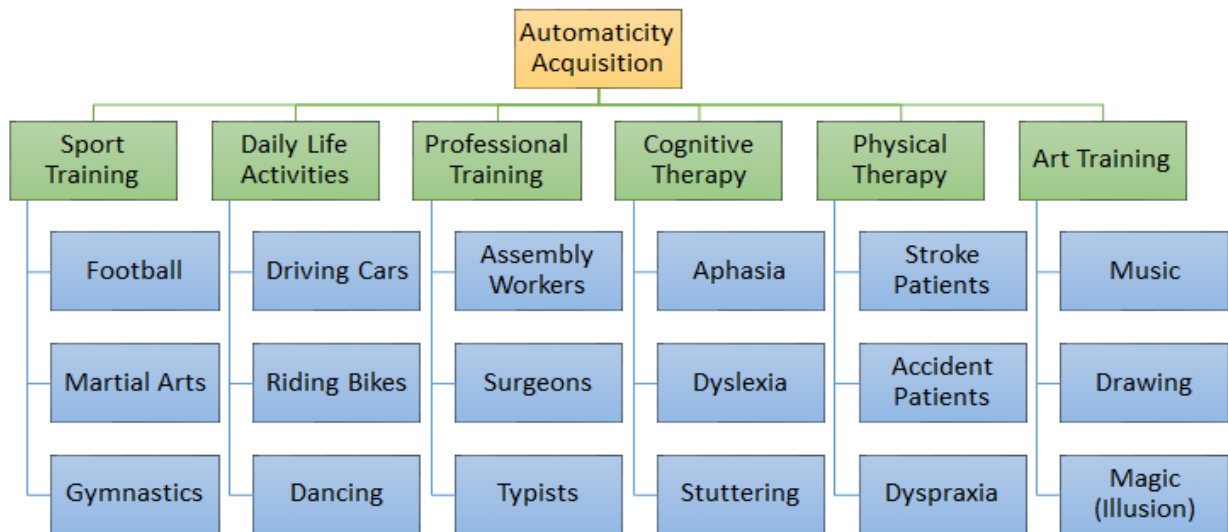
Automaticity Acquisition

Sport Training
Football
Martial Arts
Gymnastics

Daily Life Activities
Driving Cars
Riding Bikes
Dancing

Professional Training
Assembly Workers
Surgeons
Typists

Cognitive Therapy
Aphasia
Dyslexia
Stuttering

Physical Therapy
Stroke Patients
Accident Patients
Dyspraxia

Art Training
Music
Drawing
Magic (Illusion)